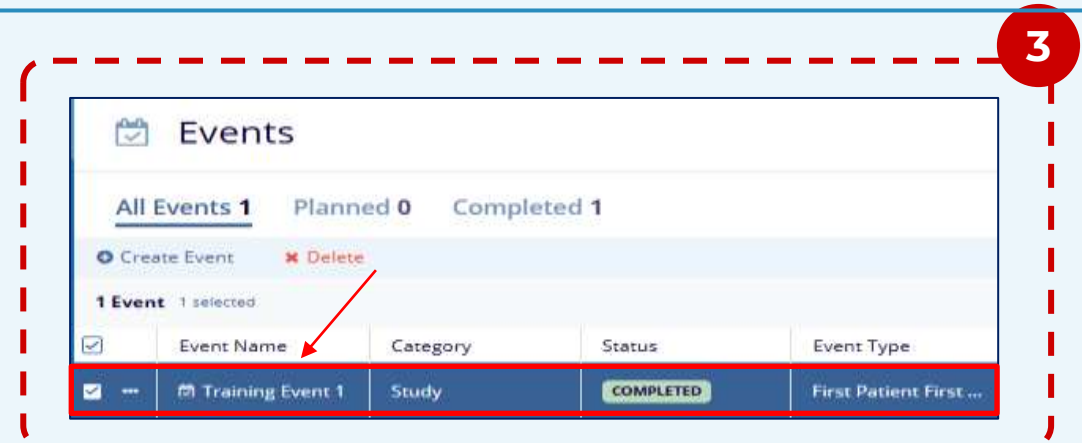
3

Events

All Events 1 Planned 0 Completed 1

Create Event ✖ Delete

1 Event 1 selected

| | Event Name | Category | Status | Event Type |
|---|---|---|---|---|
| ··· | Training Event 1 | Study | COMPLETED | First Patient First ... |